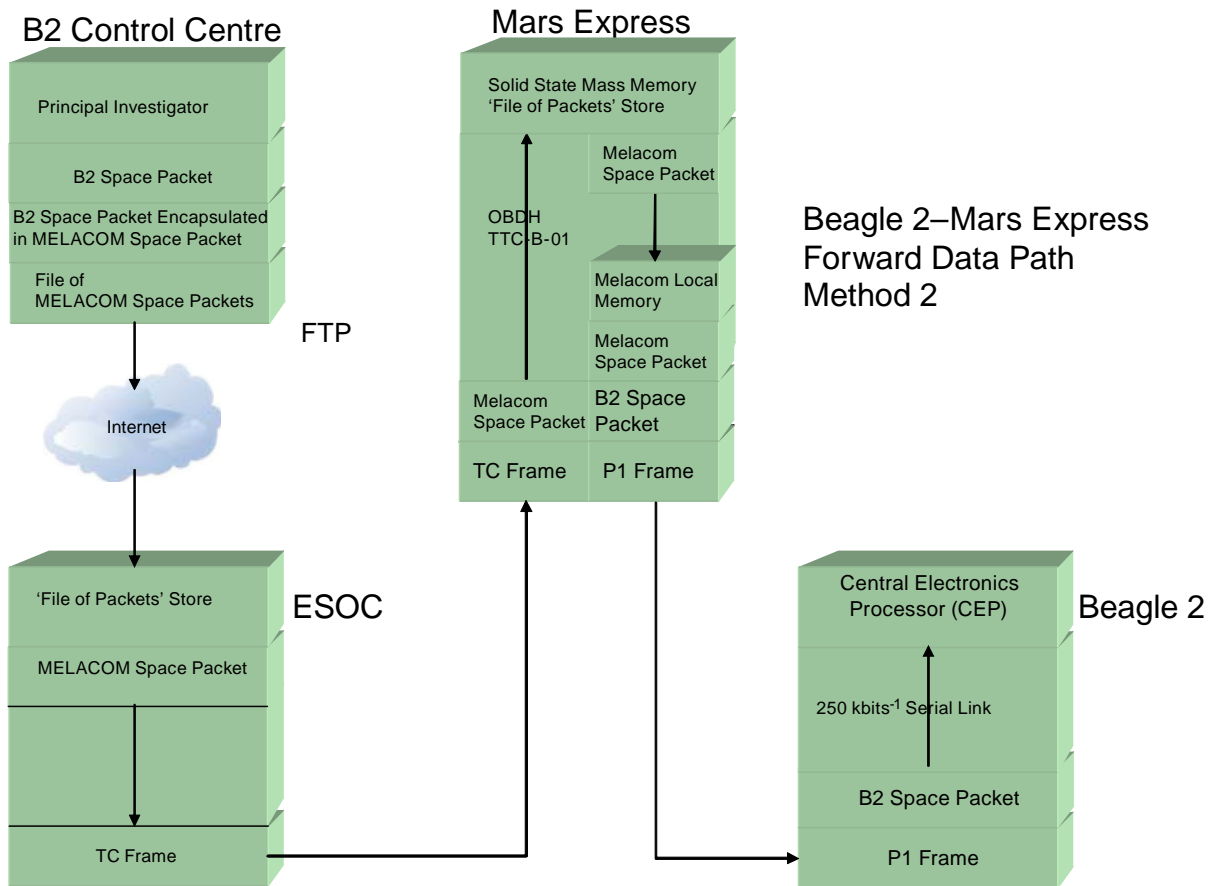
B2 Control Centre

Principal Investigator

B2 Space Packet

B2 Space Packet Encapsulated in MELACOM Space Packet

File of MELACOM Space Packets

FTP

Internet

Mars Express

Solid State Mass Memory 'File of Packets' Store

OBDH TTC-B-01

Melacom Space Packet

Melacom Local Memory

Melacom Space Packet

Melacom Space Packet

B2 Space Packet

TC Frame

P1 Frame

Beagle 2–Mars Express Forward Data Path Method 2

'File of Packets' Store

ESOC

MELACOM Space Packet

TC Frame

Central Electronics Processor (CEP)

Beagle 2

250 kbits$^{-1}$ Serial Link

B2 Space Packet

P1 Frame